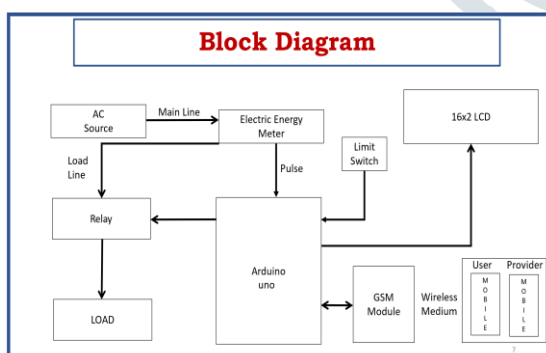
Block Diagram

AC Source

Main Line

Electric Energy Meter

16x2 LCD

Load Line

Pulse

Limit Switch

Relay

Arduino uno

GSM Module

Wireless Medium

User

Provider

M O B I L E

M O B I L E

LOAD

7